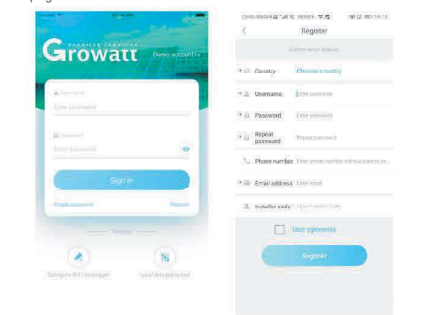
Growatt
Demo account

User name
Enter username

Password
Enter password

Sign In

Forgot password
Register

Tools

Configure Wi-Fi datalogger
Local debugging tool

China Mobile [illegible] 14:15
Register
Select server address
Country
Choose country
Username
Enter username
Password
Enter password
Repeat password
Repeat password
Phone number
Enter phone number without country co...
Email address
Enter email
Installer code
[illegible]
User agreement
Register